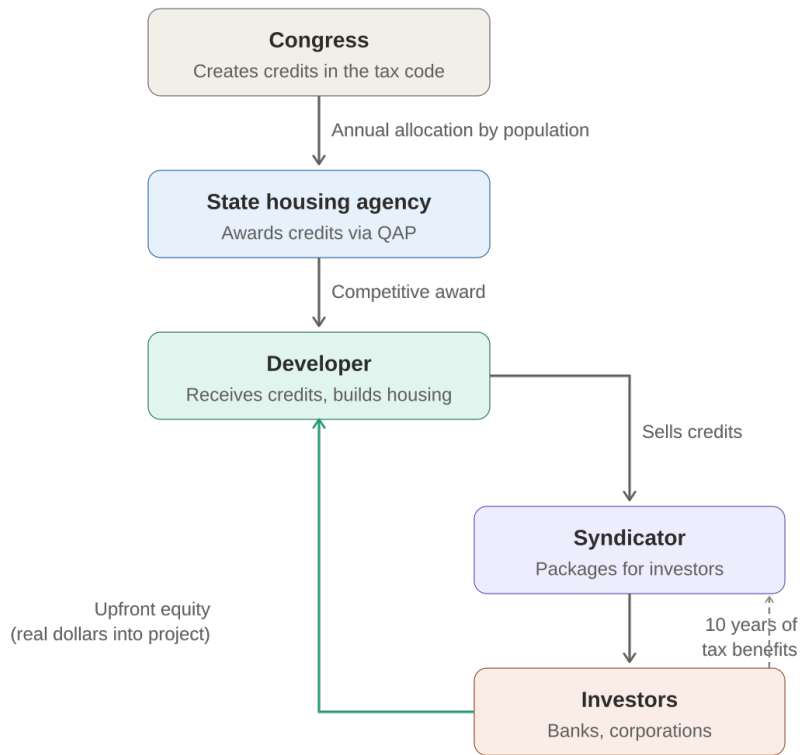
Congress
Creates credits in the tax code

Annual allocation by population

State housing agency
Awards credits via QAP

Competitive award

Developer
Receives credits, builds housing

Sells credits

Syndicator
Packages for investors

Upfront equity
(real dollars into project)

10 years of
tax benefits

Investors
Banks, corporations